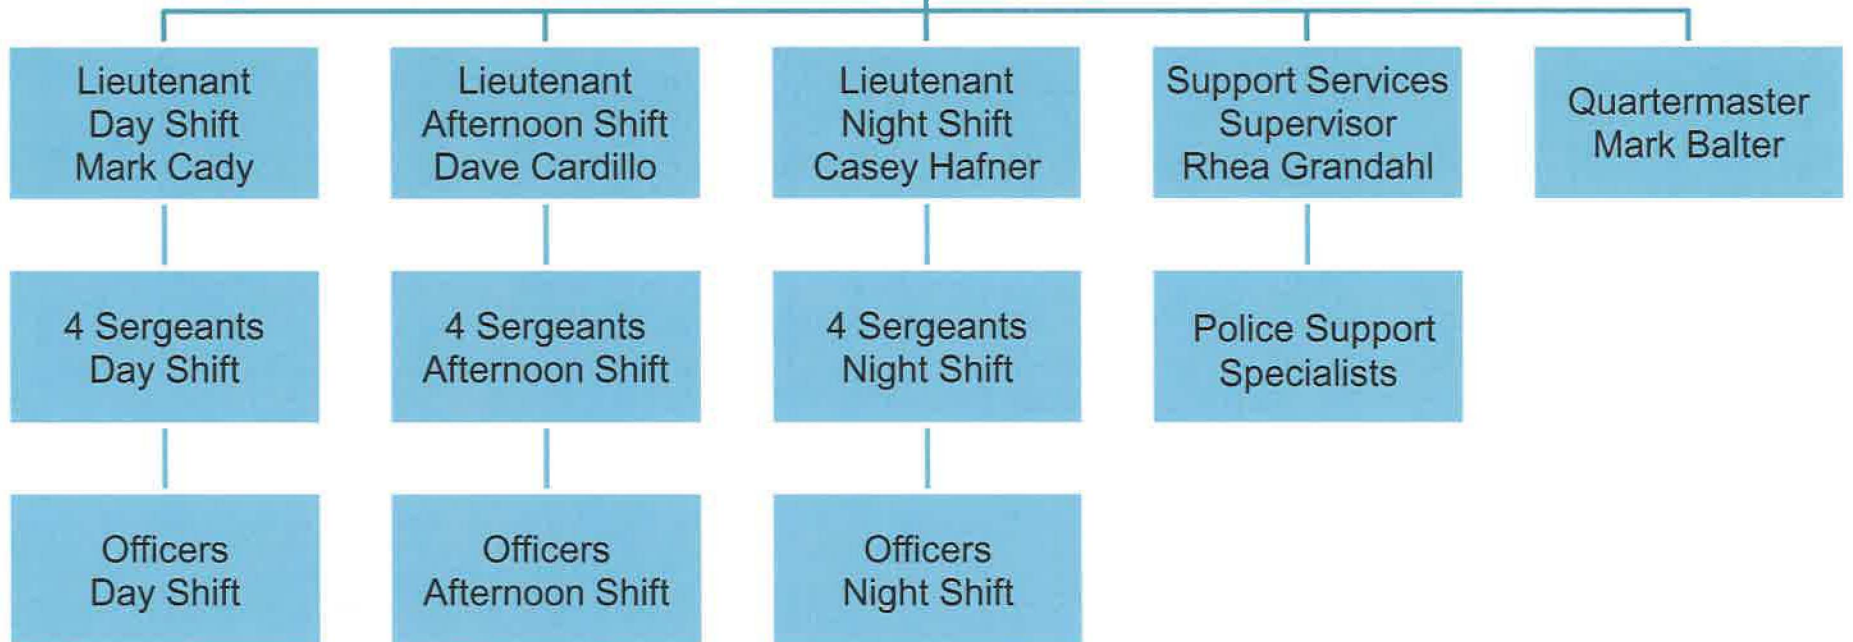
Lieutenant
Day Shift
Mark Cady

4 Sergeants
Day Shift

Officers
Day Shift

Lieutenant
Afternoon Shift
Dave Cardillo

4 Sergeants
Afternoon Shift

Officers
Afternoon Shift

Lieutenant
Night Shift
Casey Hafner

4 Sergeants
Night Shift

Officers
Night Shift

Support Services
Supervisor
Rhea Grandahl

Police Support
Specialists

Quartermaster
Mark Balter